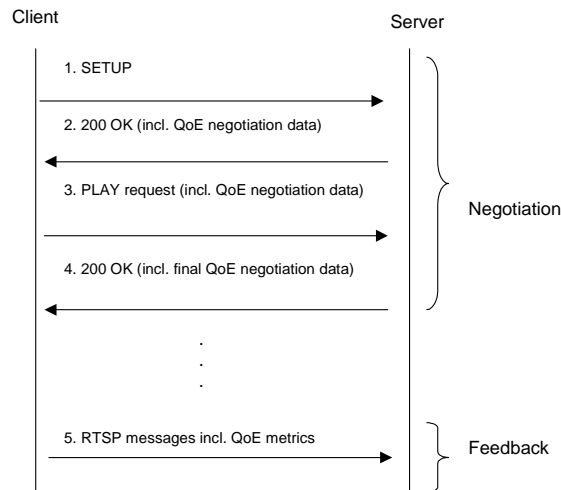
Client

Server

1. SETUP

2. 200 OK (incl. QoE negotiation data)

3. PLAY request (incl. QoE negotiation data)

Negotiation

4. 200 OK (incl. final QoE negotiation data)

.
.
.

5. RTSP messages incl. QoE metrics

Feedback